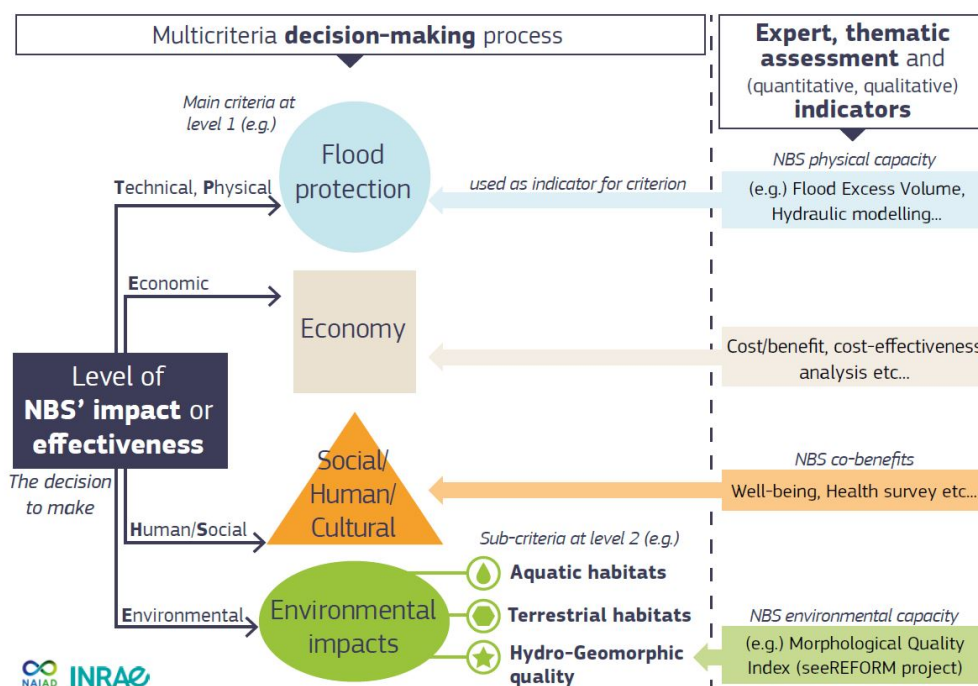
Multicriteria **decision-making** process

**Expert, thematic assessment** and (quantitative, qualitative) **indicators**

Main criteria at level 1 (e.g.)

Technical, Physical

Flood protection

used as indicator for criterion

NBS physical capacity

(e.g.) Flood Excess Volume, Hydraulic modelling...

Economic

Economy

Cost/benefit, cost-effectiveness analysis etc...

Level of **NBS' impact** or **effectiveness**

The decision to make

Social/ Human/ Cultural

NBS co-benefits

Well-being, Health survey etc...

Human/Social

Sub-criteria at level 2 (e.g.)

Aquatic habitats

Terrestrial habitats

Hydro-Geomorphic quality

Environmental

Environmental impacts

NBS environmental capacity

(e.g.) Morphological Quality Index (seeREFORM project)

NAIAD INRAE